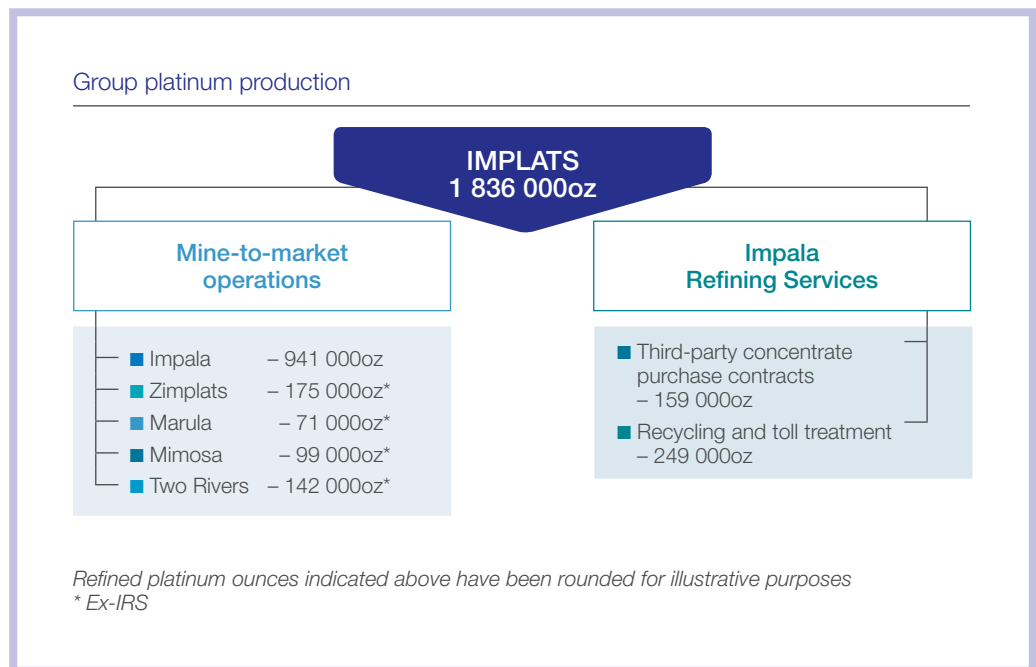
Group platinum production

IMPLATS
1 836 000oz

Mine-to-market operations

Impala – 941 000oz
Zimplats – 175 000oz*
Marula – 71 000oz*
Mimosa – 99 000oz*
Two Rivers – 142 000oz*

Impala Refining Services

Third-party concentrate purchase contracts – 159 000oz
Recycling and toll treatment – 249 000oz

*Refined platinum ounces indicated above have been rounded for illustrative purposes*
*\* Ex-IRS*